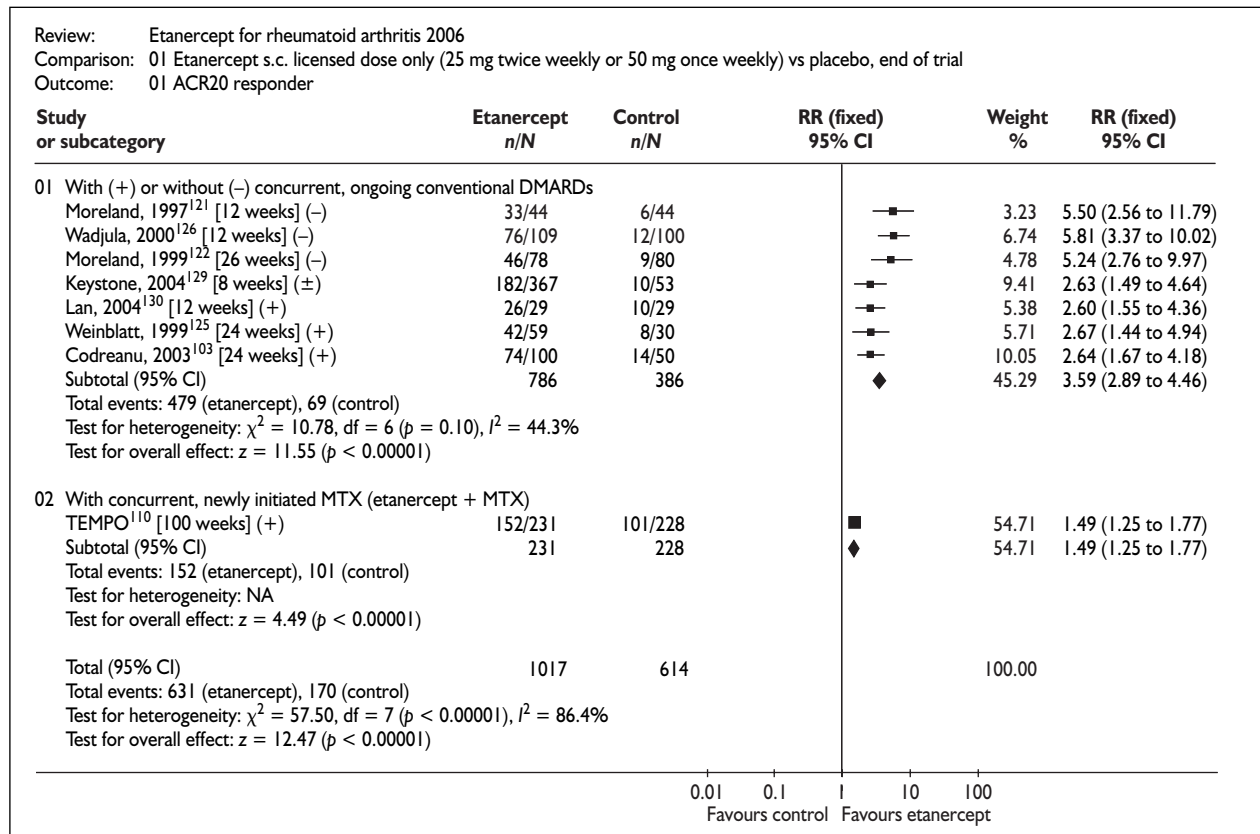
Review: Etanercept for rheumatoid arthritis 2006
Comparison: 01 Etanercept s.c. licensed dose only (25 mg twice weekly or 50 mg once weekly) vs placebo, end of trial
Outcome: 01 ACR20 responder

| Study or subcategory | Etanercept n/N | Control n/N | RR (fixed) 95% CI | Weight % | RR (fixed) 95% CI |
|---|---|---|---|---|---|
| 01 With (+) or without (–) concurrent, ongoing conventional DMARDs | | | | | |
| Moreland, 1997$^{121}$ [12 weeks] (–) | 33/44 | 6/44 | | 3.23 | 5.50 (2.56 to 11.79) |
| Wadjula, 2000$^{126}$ [12 weeks] (–) | 76/109 | 12/100 | | 6.74 | 5.81 (3.37 to 10.02) |
| Moreland, 1999$^{122}$ [26 weeks] (–) | 46/78 | 9/80 | | 4.78 | 5.24 (2.76 to 9.97) |
| Keystone, 2004$^{129}$ [8 weeks] (±) | 182/367 | 10/53 | | 9.41 | 2.63 (1.49 to 4.64) |
| Lan, 2004$^{130}$ [12 weeks] (+) | 26/29 | 10/29 | | 5.38 | 2.60 (1.55 to 4.36) |
| Weinblatt, 1999$^{125}$ [24 weeks] (+) | 42/59 | 8/30 | | 5.71 | 2.67 (1.44 to 4.94) |
| Codreanu, 2003$^{103}$ [24 weeks] (+) | 74/100 | 14/50 | | 10.05 | 2.64 (1.67 to 4.18) |
| Subtotal (95% CI) | 786 | 386 | | 45.29 | 3.59 (2.89 to 4.46) |
| Total events: 479 (etanercept), 69 (control) | | | | | |
| Test for heterogeneity: $\chi^2 = 10.78$, df = 6 ($p = 0.10$), $I^2 = 44.3\%$ | | | | | |
| Test for overall effect: $z = 11.55$ ($p < 0.00001$) | | | | | |
| 02 With concurrent, newly initiated MTX (etanercept + MTX) | | | | | |
| TEMPO$^{110}$ [100 weeks] (+) | 152/231 | 101/228 | | 54.71 | 1.49 (1.25 to 1.77) |
| Subtotal (95% CI) | 231 | 228 | | 54.71 | 1.49 (1.25 to 1.77) |
| Total events: 152 (etanercept), 101 (control) | | | | | |
| Test for heterogeneity: NA | | | | | |
| Test for overall effect: $z = 4.49$ ($p < 0.00001$) | | | | | |
| Total (95% CI) | 1017 | 614 | | 100.00 | |
| Total events: 631 (etanercept), 170 (control) | | | | | |
| Test for heterogeneity: $\chi^2 = 57.50$, df = 7 ($p < 0.00001$), $I^2 = 86.4\%$ | | | | | |
| Test for overall effect: $z = 12.47$ ($p < 0.00001$) | | | | | |

0.01 0.1 1 10 100
Favours control Favours etanercept